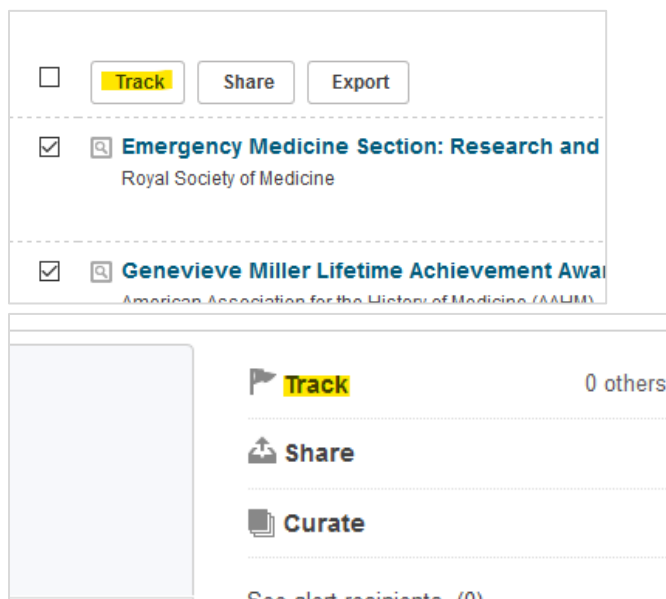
Track Share Export

Emergency Medicine Section: Research and

Royal Society of Medicine

Genevieve Miller Lifetime Achievement Awa

American Association for the History of Medicine (AAHM)

Track 0 others

Share

Curate

See alert recipients (0)